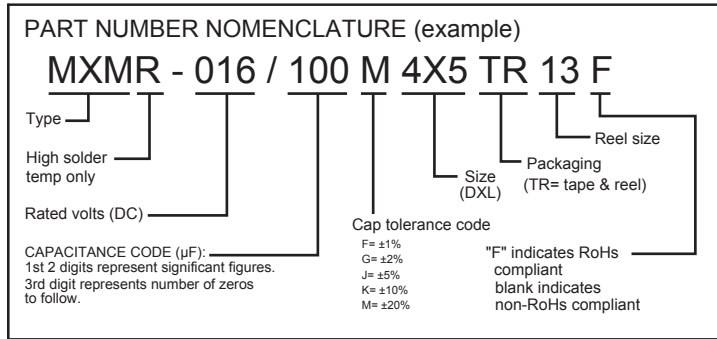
PART NUMBER NOMENCLATURE (example)

MXMR - 016 / 100 M 4X5 TR 13 F

Type

High solder temp only

Rated volts (DC)

CAPACITANCE CODE (µF):
1st 2 digits represent significant figures.
3rd digit represents number of zeros to follow.

Cap tolerance code
F= ±1%
G= ±2%
J= ±5%
K= ±10%
M= ±20%

Size (DXL)

Packaging (TR= tape & reel)

Reel size

"F" indicates RoHs compliant
blank indicates non-RoHs compliant